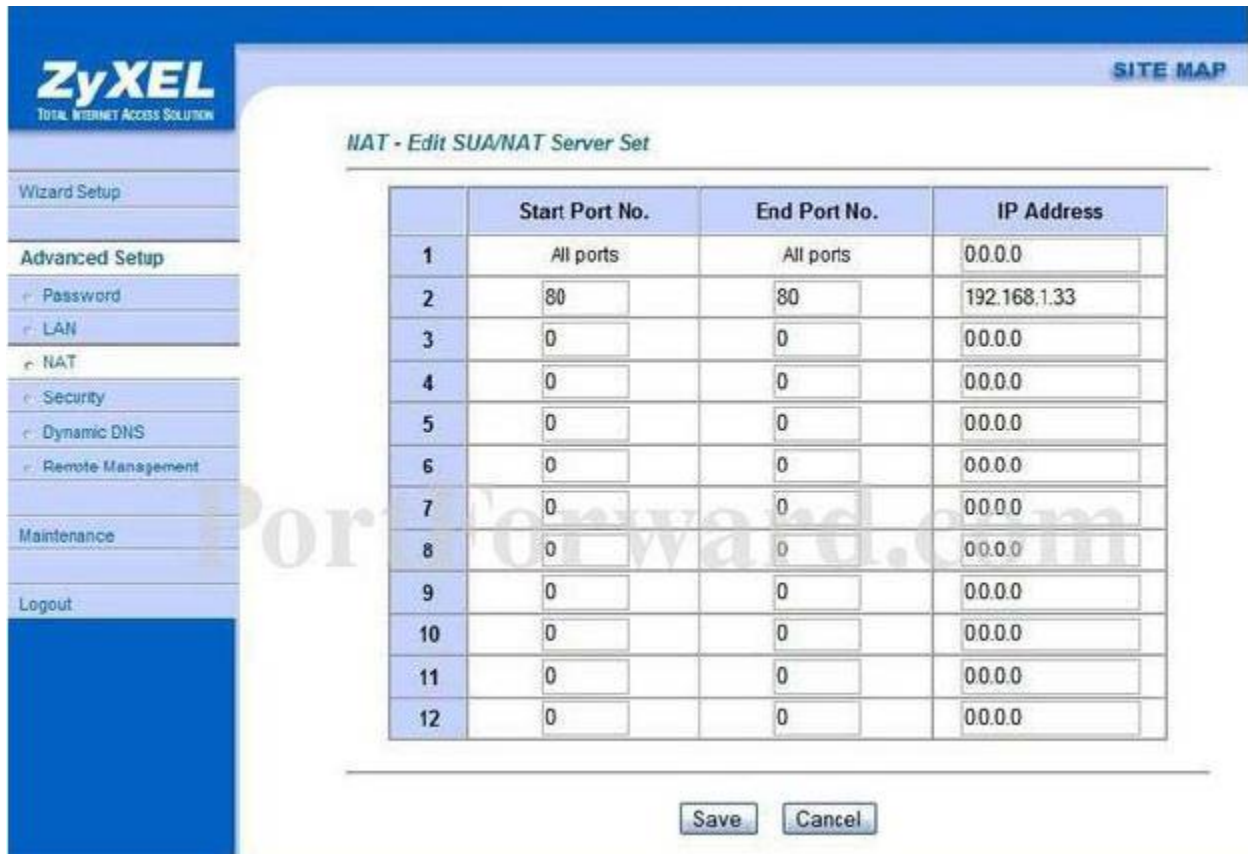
ZyXEL
TOTAL INTERNET ACCESS SOLUTION

SITE MAP

Wizard Setup

Advanced Setup
Password
LAN
NAT
Security
Dynamic DNS
Remote Management

Maintenance

Logout

NAT - Edit SUA/NAT Server Set

| | Start Port No. | End Port No. | IP Address |
|---|---|---|---|
| 1 | All ports | All ports | 0.0.0.0 |
| 2 | 80 | 80 | 192.168.1.33 |
| 3 | 0 | 0 | 0.0.0.0 |
| 4 | 0 | 0 | 0.0.0.0 |
| 5 | 0 | 0 | 0.0.0.0 |
| 6 | 0 | 0 | 0.0.0.0 |
| 7 | 0 | 0 | 0.0.0.0 |
| 8 | 0 | 0 | 0.0.0.0 |
| 9 | 0 | 0 | 0.0.0.0 |
| 10 | 0 | 0 | 0.0.0.0 |
| 11 | 0 | 0 | 0.0.0.0 |
| 12 | 0 | 0 | 0.0.0.0 |

PortForward.com

Save Cancel